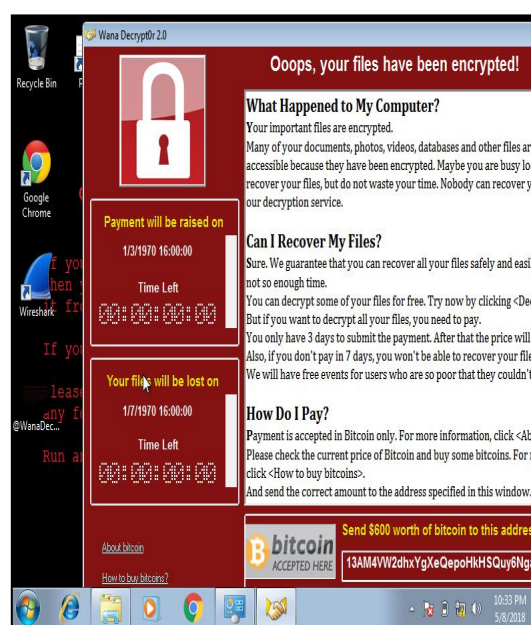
Recycle Bin

Google Chrome

Wireshark

@WanaDec...

f yo
hen y
f fr

If yo

lease
any fo

Run a

Wana Decrypt0r 2.0

Ooops, your files have been encrypted!

Payment will be raised on

1/3/1970 16:00:00

Time Left

00:00:00:00

Your files will be lost on

1/7/1970 16:00:00

Time Left

00:00:00:00

About bitcoin

How to buy bitcoins?

What Happened to My Computer?

Your important files are encrypted.

Many of your documents, photos, videos, databases and other files ar accessible because they have been encrypted. Maybe you are busy lo recover your files, but do not waste your time. Nobody can recover y our decryption service.

Can I Recover My Files?

Sure. We guarantee that you can recover all your files safely and easi not so enough time.

You can decrypt some of your files for free. Try now by clicking <De But if you want to decrypt all your files, you need to pay.

You only have 3 days to submit the payment. After that the price will Also, if you don't pay in 7 days, you won't be able to recover your file We will have free events for users who are so poor that they couldn't

How Do I Pay?

Payment is accepted in Bitcoin only. For more information, click <Ab Please check the current price of Bitcoin and buy some bitcoins. For r click <How to buy bitcoins>.

And send the correct amount to the address specified in this window.

bitcoin ACCEPTED HERE

Send $600 worth of bitcoin to this addres

13AM4VW2dhxYgXeQepoHkHSQuy6Ng

10:33 PM
5/8/2018